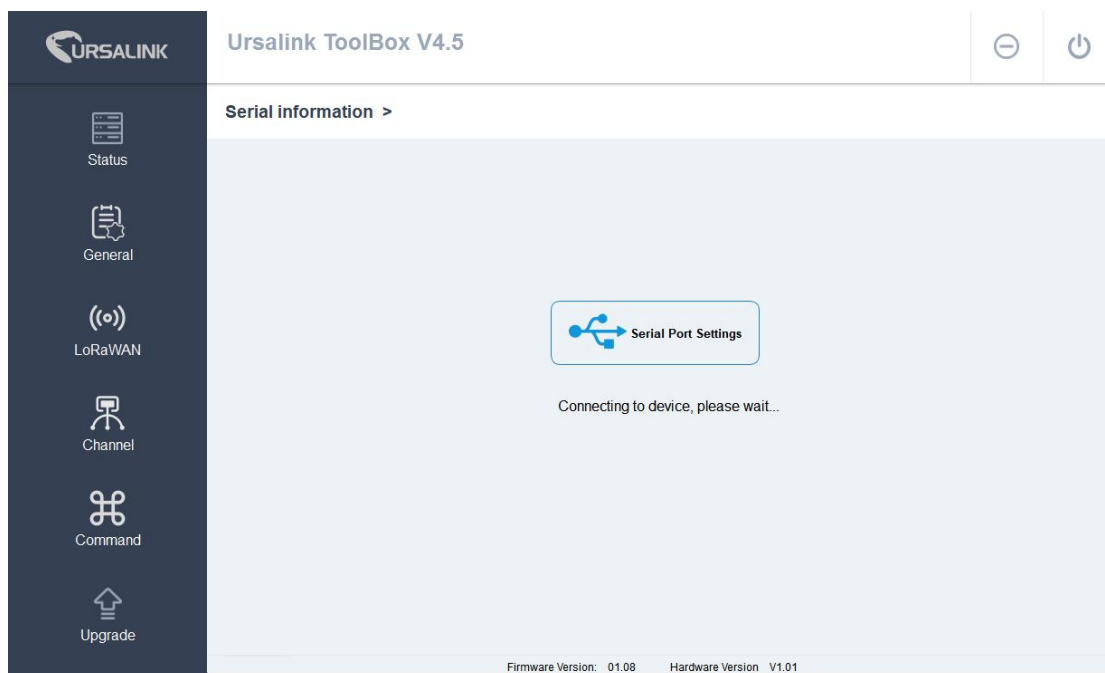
URSALINK

Ursalink ToolBox V4.5

Status

General

LoRaWAN

Channel

Command

Upgrade

Serial information >

Serial Port Settings

Connecting to device, please wait...

Firmware Version: 01.08 Hardware Version V1.01